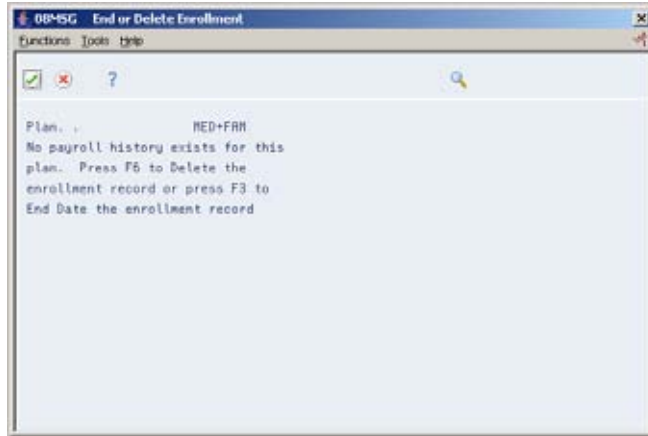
08MSG End or Delete Enrollment

Functions Tools Help

?

Plan. . MED+FAM
No payroll history exists for this plan. Press F6 to Delete the enrollment record or press F3 to End Date the enrollment record